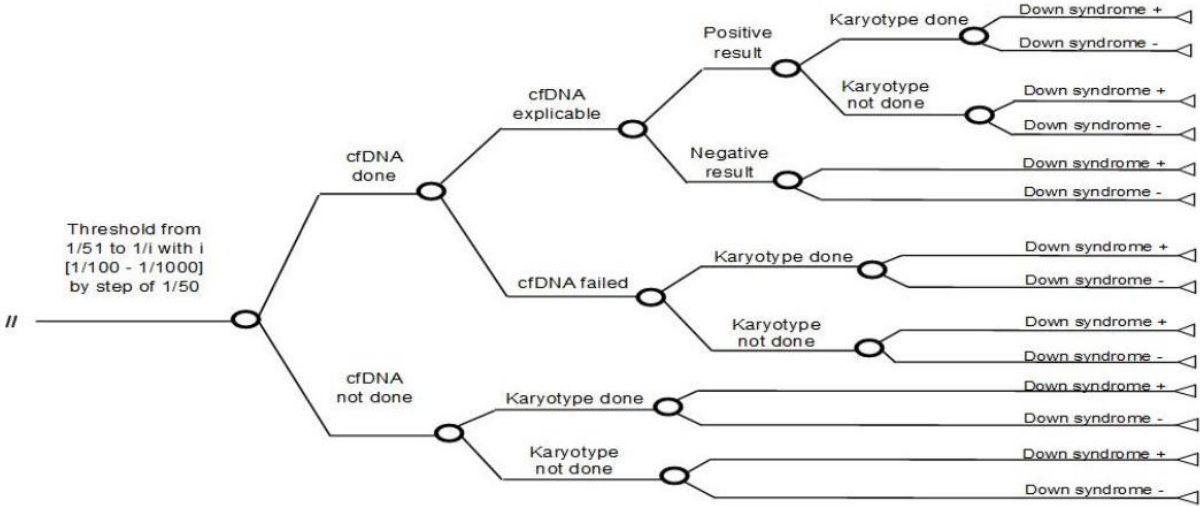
//

Threshold from 1/51 to 1/i with i [1/100 - 1/1000] by step of 1/50

cfDNA done

cfDNA explicable

Positive result

Karyotype done

Down syndrome +

Down syndrome -

Karyotype not done

Down syndrome +

Down syndrome -

Negative result

Down syndrome +

Down syndrome -

cfDNA failed

Karyotype done

Down syndrome +

Down syndrome -

Karyotype not done

Down syndrome +

Down syndrome -

cfDNA not done

Karyotype done

Down syndrome +

Down syndrome -

Karyotype not done

Down syndrome +

Down syndrome -